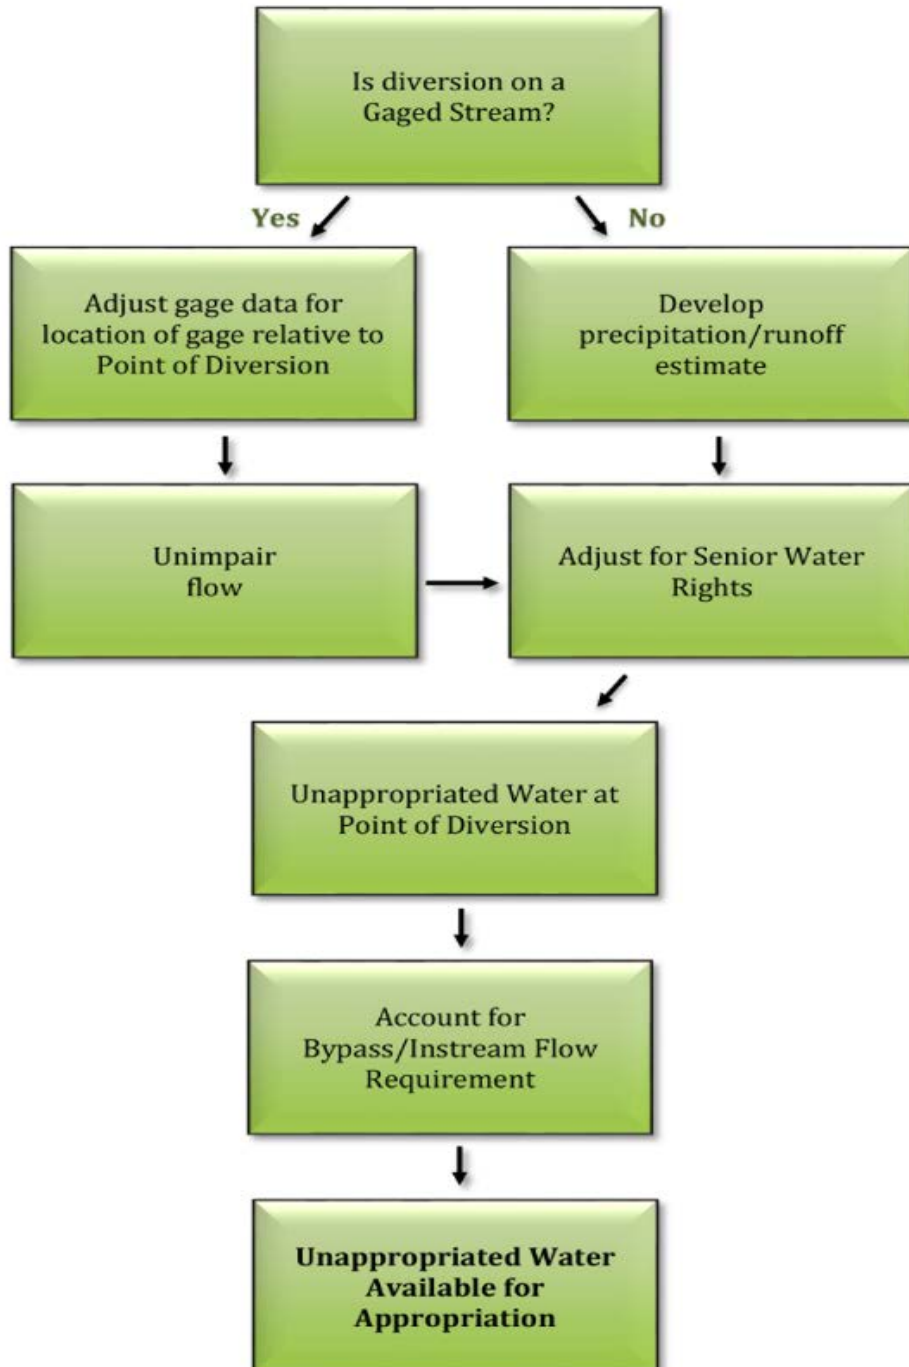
Is diversion on a Gaged Stream?

Yes

No

Adjust gage data for location of gage relative to Point of Diversion

Develop precipitation/runoff estimate

Unimpair flow

Adjust for Senior Water Rights

Unappropriated Water at Point of Diversion

Account for Bypass/Instream Flow Requirement

Unappropriated Water Available for Appropriation